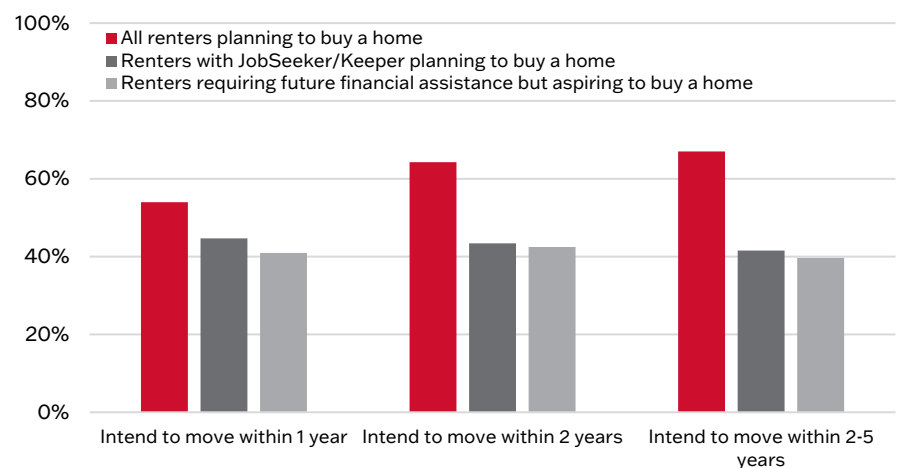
100%
80%
60%
40%
20%
0%

All renters planning to buy a home
Renters with JobSeeker/Keeper planning to buy a home
Renters requiring future financial assistance but aspiring to buy a home

Intend to move within 1 year
Intend to move within 2 years
Intend to move within 2-5 years